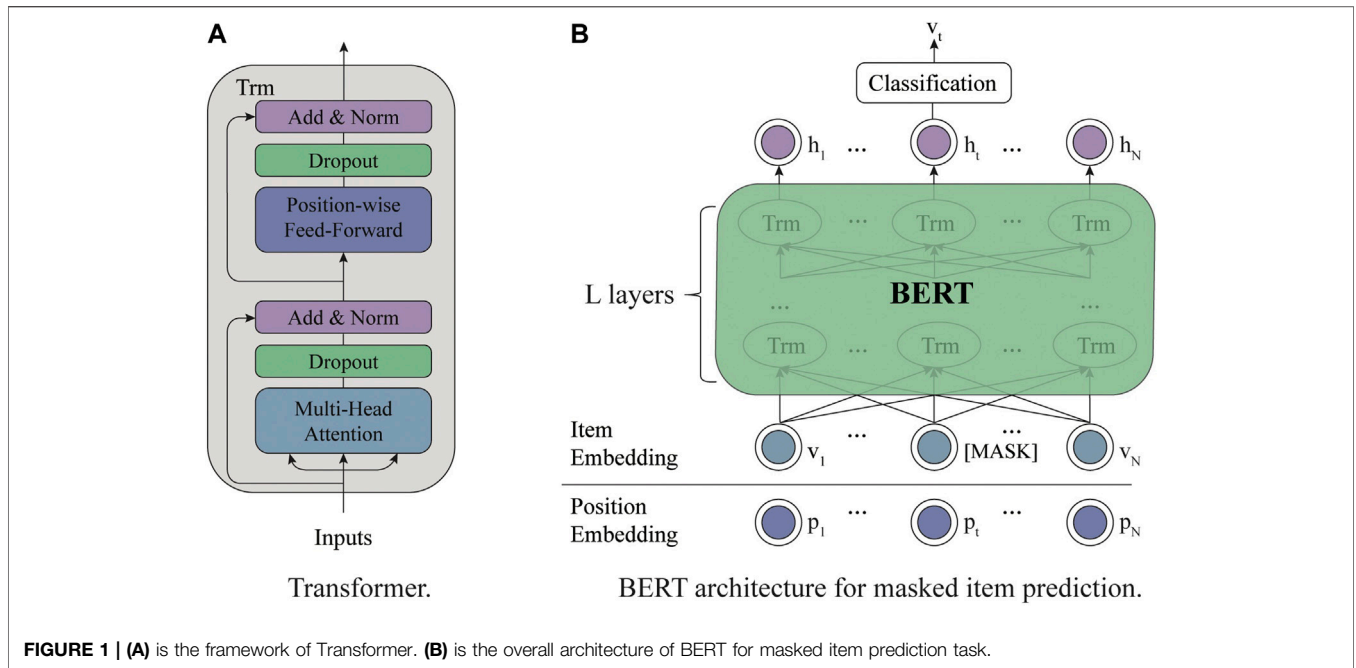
A

Trm

Add & Norm

Dropout

Position-wise Feed-Forward

Add & Norm

Dropout

Multi-Head Attention

Inputs

Transformer.

B

$v_t$

Classification

$h_1$ ... $h_t$ ... $h_N$

Trm ... Trm ... Trm

L layers

... BERT ...

Trm ... Trm ... Trm

Item Embedding

$v_1$ ... [MASK] ... $v_N$

Position Embedding

$p_1$ ... $p_t$ ... $p_N$

BERT architecture for masked item prediction.

FIGURE 1 | (A) is the framework of Transformer. (B) is the overall architecture of BERT for masked item prediction task.